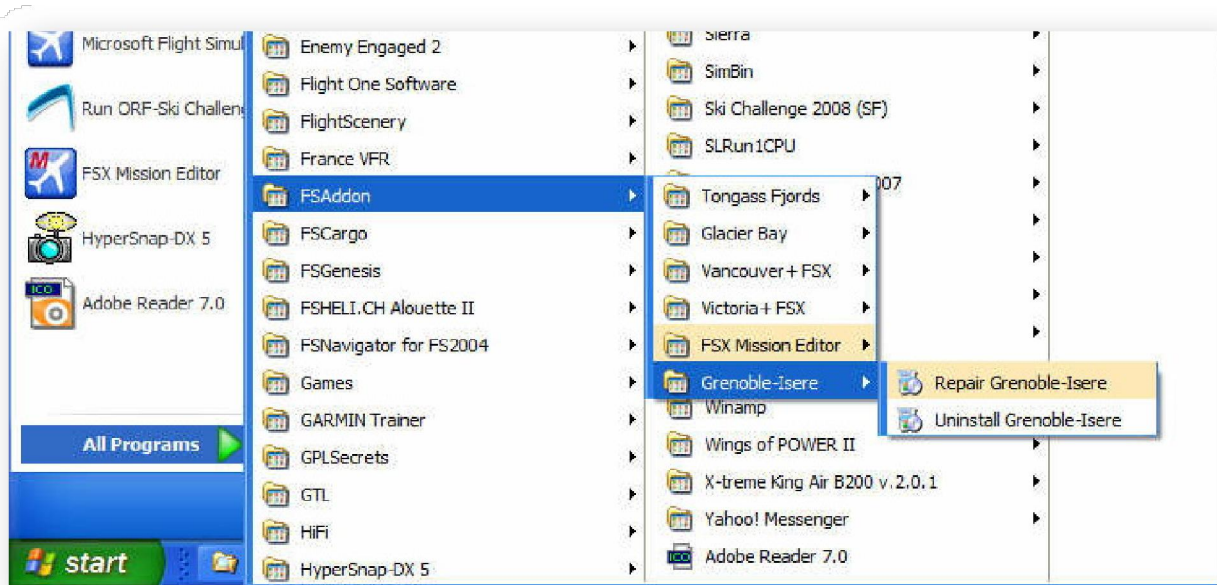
Microsoft Flight Simul
Run ORF-Ski Challen
FSX Mission Editor
HyperSnap-DX 5
Adobe Reader 7.0
All Programs
start

Enemy Engaged 2
Flight One Software
FlightScenery
France VFR
FSAddon
FSCargo
FSGenesis
FSHELI.CH Alouette II
FSNavigator for FS2004
Games
GARMIN Trainer
GPLSecrets
GTL
HiFi
HyperSnap-DX 5

Sierra
SimBin
Ski Challenge 2008 (SF)
SLRun1CPU
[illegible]007
Winamp
Wings of POWER II
X-treme King Air B200 v.2.0.1
Yahoo! Messenger
Adobe Reader 7.0

Tongass Fjords
Glacier Bay
Vancouver+FSX
Victoria+FSX
FSX Mission Editor
Grenoble-Isere

Repair Grenoble-Isere
Uninstall Grenoble-Isere